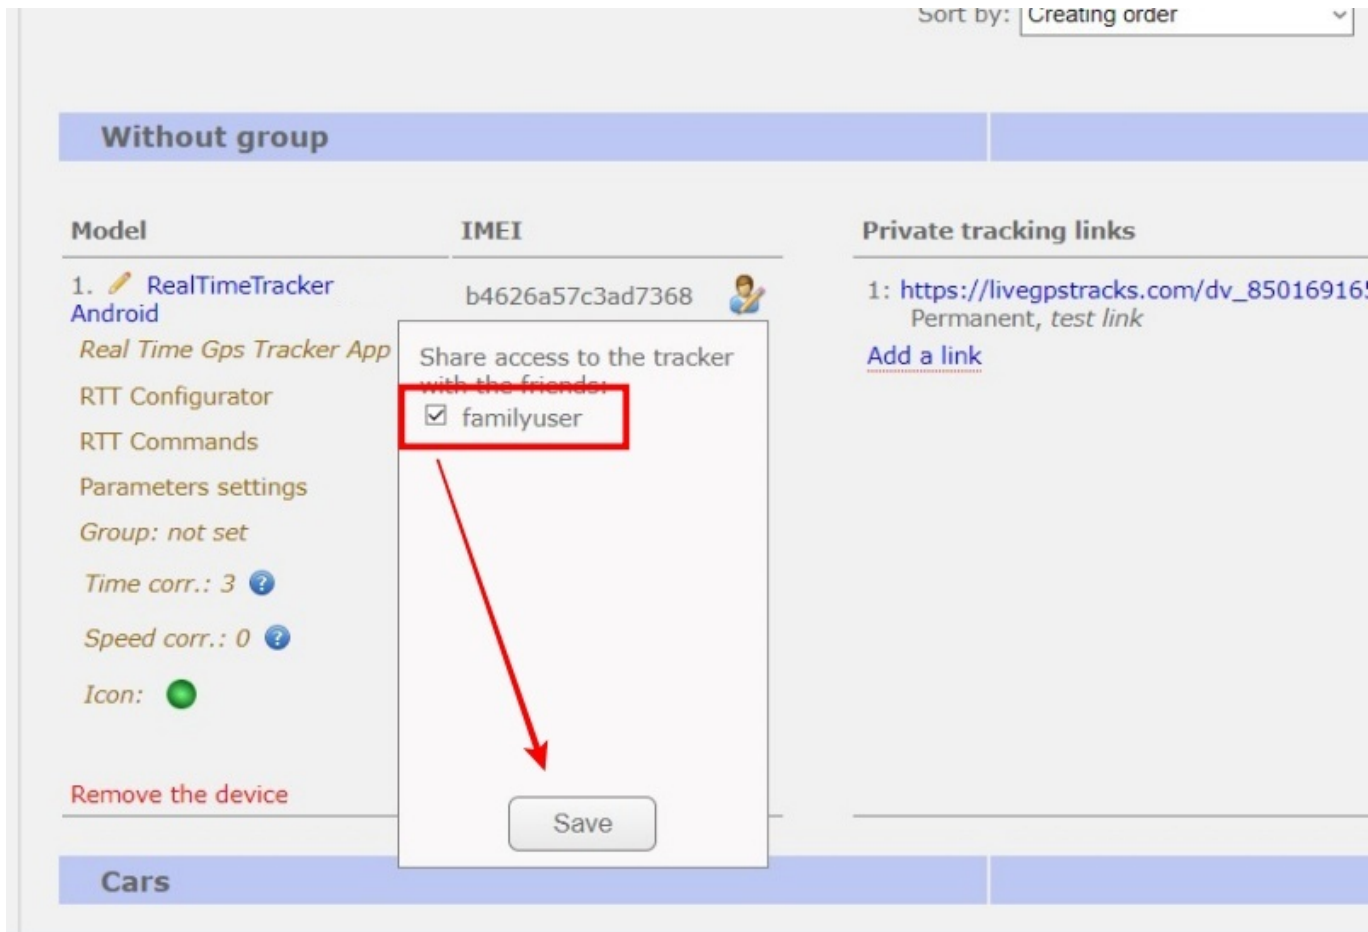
Sort by: Creating order

Without group

Model

IMEI

Private tracking links

1. RealTimeTracker Android

b4626a57c3ad7368

1: https://livegpstracks.com/dv_85016916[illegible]
Permanent, test link

Add a link

Real Time Gps Tracker App

RTT Configurator

RTT Commands

Parameters settings

Group: not set

Time corr.: 3

Speed corr.: 0

Icon:

Share access to the tracker with the friends:

☑ familyuser

Save

Remove the device

Cars